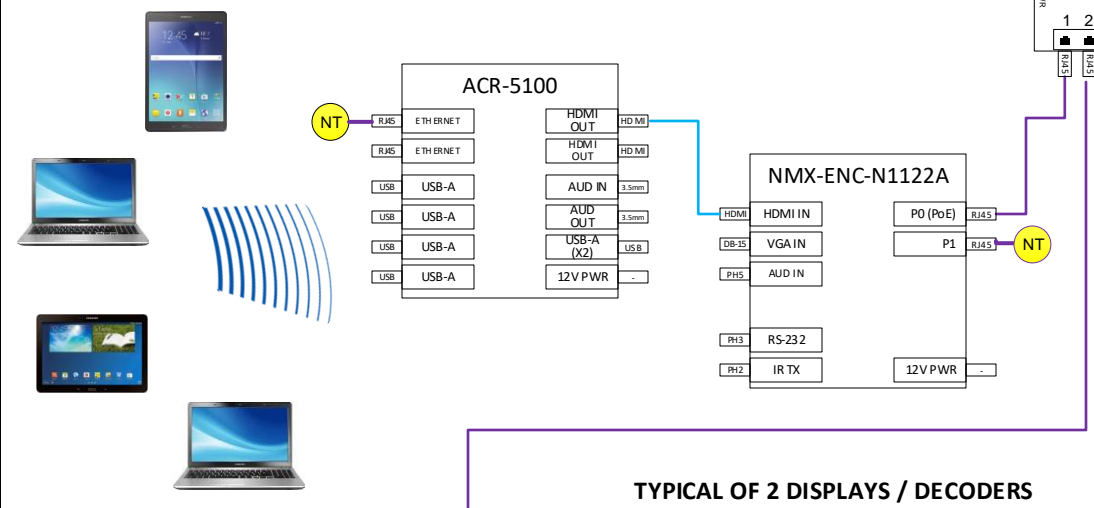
ACR-5100

NT

RJ45 ETHERNET
RJ45 ETHERNET
USB USB-A
USB USB-A
USB USB-A
USB USB-A

HDMI OUT HDMI
HDMI OUT HDMI
AUD IN 3.5mm
AUD OUT 3.5mm
USB-A (X2) USB
12V PWR -

NMX-ENC-N1122A

HDMI HDMI IN
DB-15 VGA IN
PH5 AUD IN
PH3 RS-232
PH2 IR TX

P0 (PoE) RJ45
P1 RJ45
12V PWR -

NT

1 2
RJ45 RJ45

TYPICAL OF 2 DISPLAYS / DECODERS